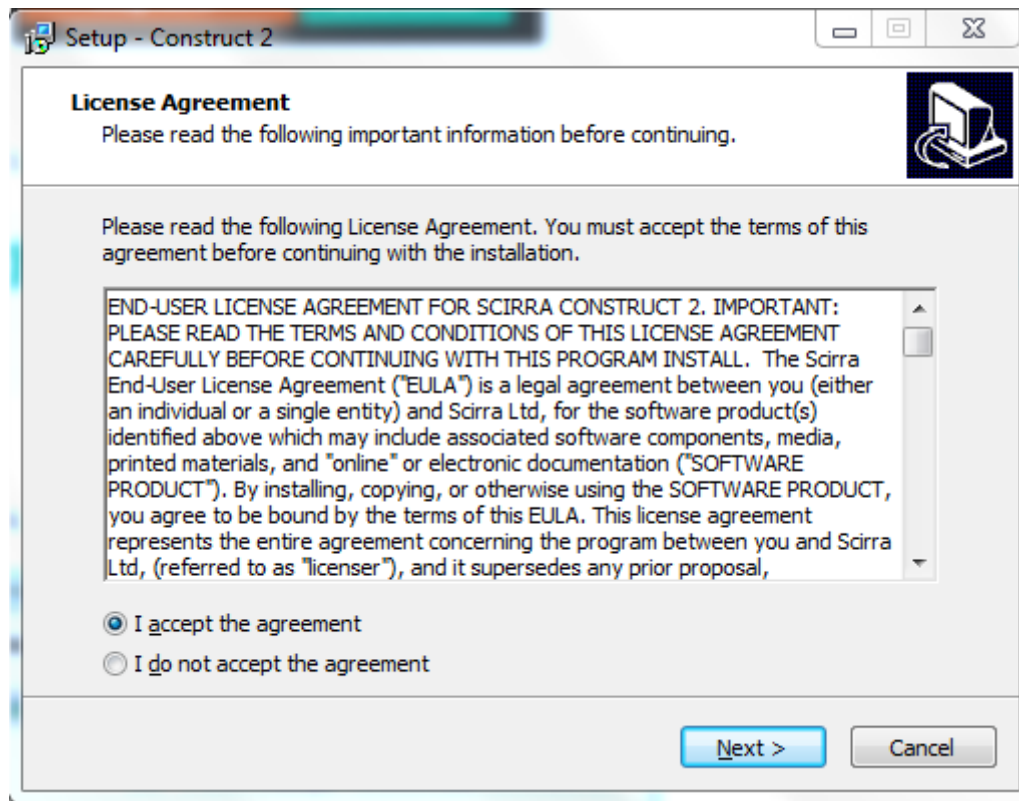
Setup - Construct 2

License Agreement
Please read the following important information before continuing.

Please read the following License Agreement. You must accept the terms of this agreement before continuing with the installation.

END-USER LICENSE AGREEMENT FOR SCIRRA CONSTRUCT 2. IMPORTANT: PLEASE READ THE TERMS AND CONDITIONS OF THIS LICENSE AGREEMENT CAREFULLY BEFORE CONTINUING WITH THIS PROGRAM INSTALL. The Scirra End-User License Agreement ("EULA") is a legal agreement between you (either an individual or a single entity) and Scirra Ltd, for the software product(s) identified above which may include associated software components, media, printed materials, and "online" or electronic documentation ("SOFTWARE PRODUCT"). By installing, copying, or otherwise using the SOFTWARE PRODUCT, you agree to be bound by the terms of this EULA. This license agreement represents the entire agreement concerning the program between you and Scirra Ltd, (referred to as "licenser"), and it supersedes any prior proposal,

I accept the agreement
I do not accept the agreement

Next >
Cancel